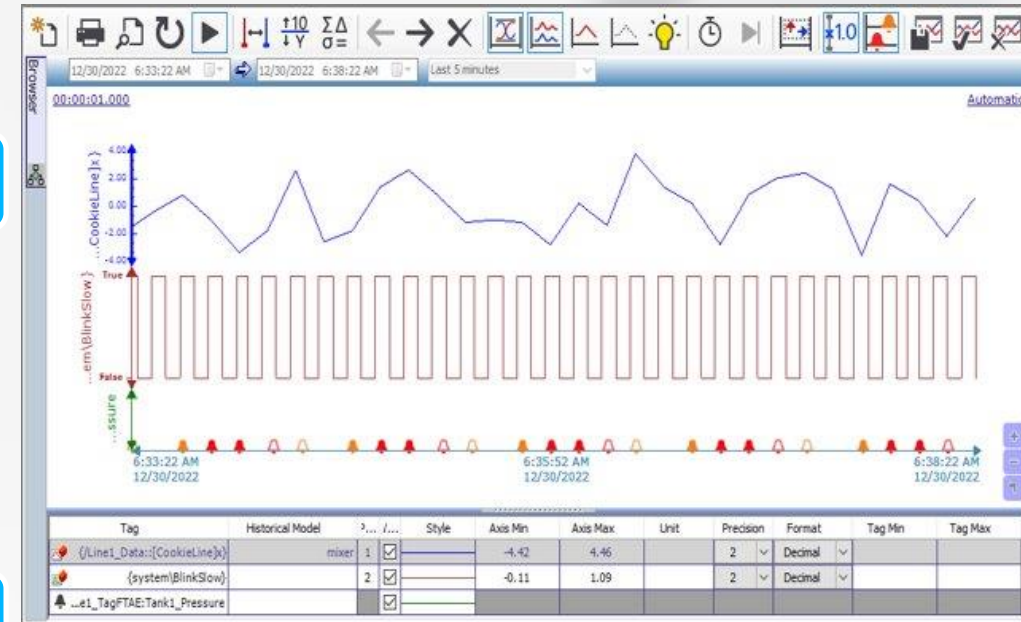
$\updownarrow 10$ $\downarrow Y$ $\Sigma\Delta$ $\sigma=$ 1.0

12/30/2022 6:33:22 AM 12/30/2022 6:38:22 AM Last 5 minutes

Browser

00:00:01.000

Automatic

...CookieLine}x}
4.00
2.00
0.00
-2.00
-4.00

...em\BlinkSlow}
True
False

...ssure

6:33:22 AM
12/30/2022

6:35:52 AM
12/30/2022

6:38:22 AM
12/30/2022

| Tag | Historical Model | ?... | /... | Style | Axis Min | Axis Max | Unit | Precision | Format | Tag Min | Tag Max |
|---|---|---|---|---|---|---|---|---|---|---|---|
| {/Line1_Data::[CookieLine]x} | mixer | 1 | ☑ | | -4.42 | 4.46 | | 2 | Decimal | | |
| {system\BlinkSlow} | | 2 | ☑ | | -0.11 | 1.09 | | 2 | Decimal | | |
| ...e1_TagFTAE:Tank1_Pressure | | | ☑ | | | | | | | | |